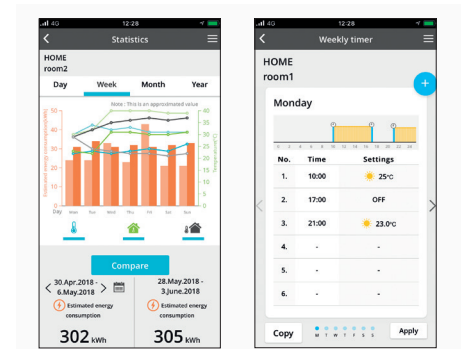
4G 12:28

Statistics

HOME
room2

Day | Week | Month | Year

Note : This is an approximated value

Estimated energy consumption(kWh)

Temperature(°C)

45 40 35 30 25 20 15 10 5 0

Day Mon Tue Wed Thu Fri Sat Sun

Compare

30.Apr.2018 - 6.May.2018

Estimated energy consumption

302 kWh

28.May.2018 - 3.June.2018

Estimated energy consumption

305 kWh

4G 12:28

Weekly timer

HOME
room1

+

Monday

0 2 4 6 8 10 12 14 16 18 20 22 24

| No. | Time | Settings |
|---|---|---|
| 1. | 10:00 | 25°C |
| 2. | 17:00 | OFF |
| 3. | 21:00 | 23.0°C |
| 4. | - | - |
| 5. | - | - |
| 6. | - | - |

Copy

M T W T F S S

Apply